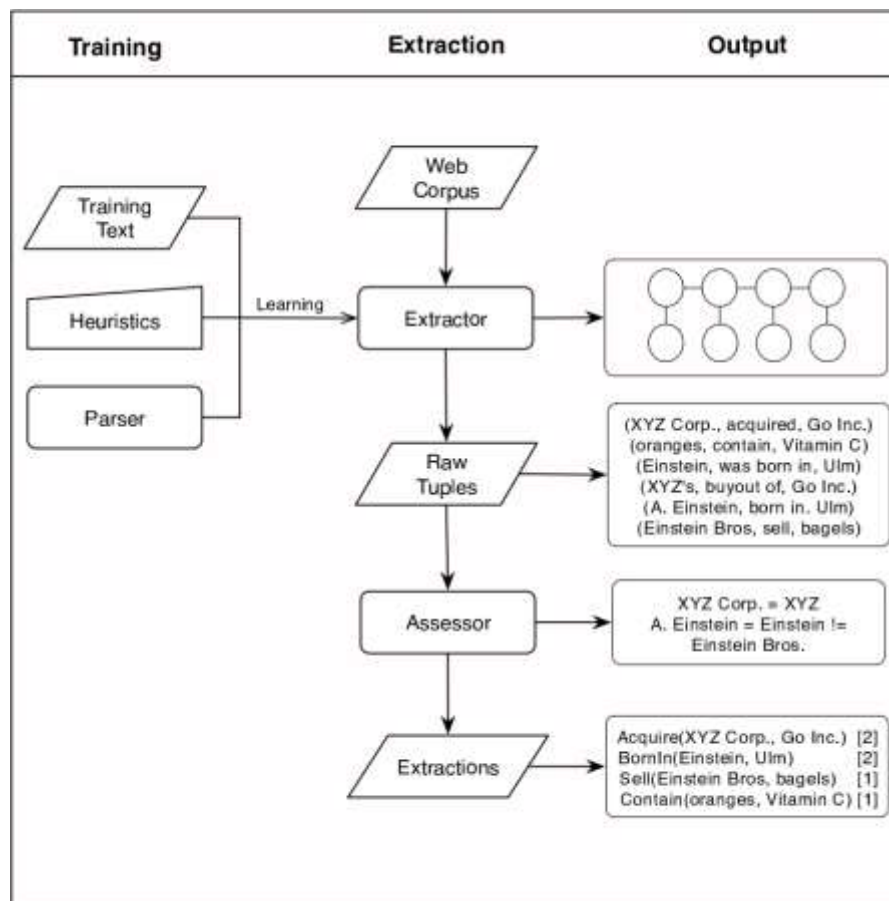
Training

Extraction

Output

Web Corpus

Training Text

Heuristics

Parser

Learning

Extractor

Raw Tuples

(XYZ Corp., acquired, Go Inc.)
(oranges, contain, Vitamin C)
(Einstein, was born in, Ulm)
(XYZ's, buyout of, Go Inc.)
(A. Einstein, born in, Ulm)
(Einstein Bros, sell, bagels)

Assessor

XYZ Corp. = XYZ
A. Einstein = Einstein != Einstein Bros.

Extractions

Acquire(XYZ Corp., Go Inc.) [2]
BornIn(Einstein, Ulm) [2]
Sell(Einstein Bros, bagels) [1]
Contain(oranges, Vitamin C) [1]